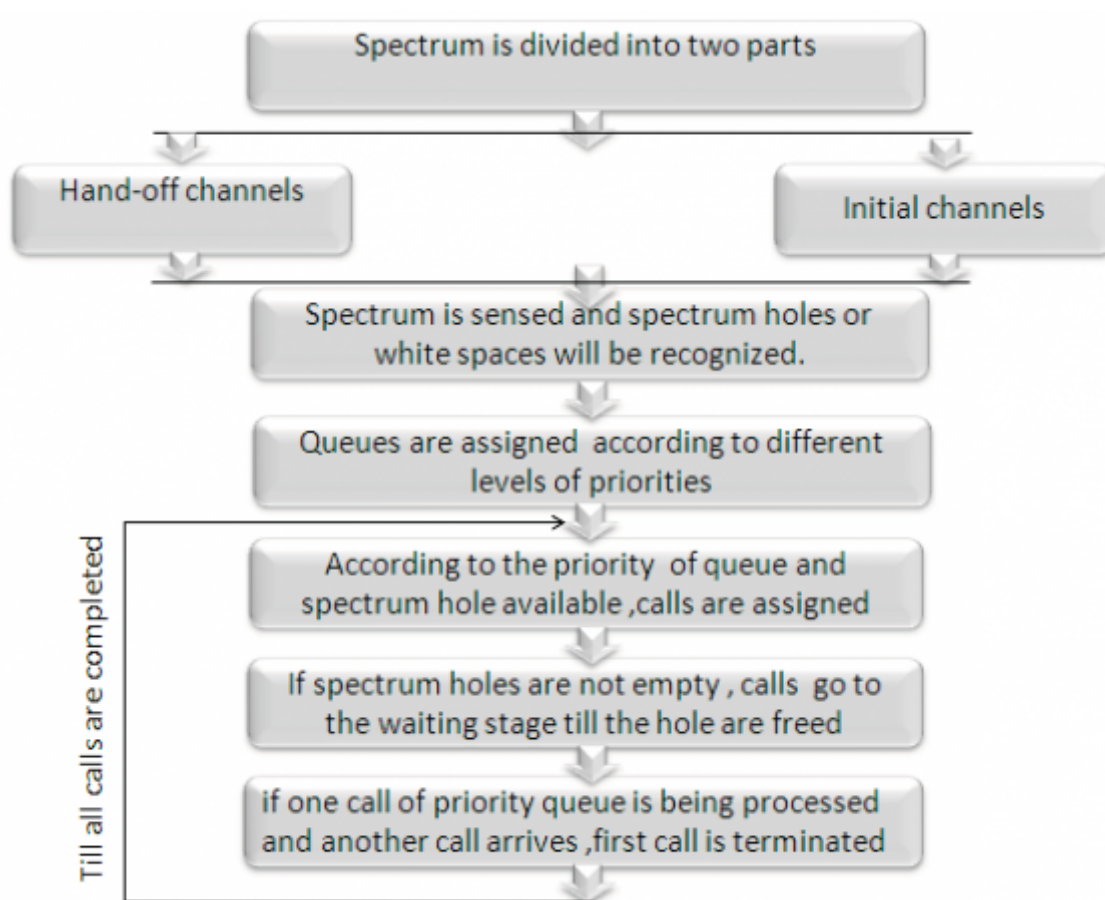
Spectrum is divided into two parts

Hand-off channels

Initial channels

Spectrum is sensed and spectrum holes or white spaces will be recognized.

Queues are assigned  according to different levels of priorities

According to the priority  of queue and spectrum hole available ,calls are assigned

If spectrum holes are not empty , calls  go to the waiting stage till the hole are freed

if one call of priority queue is being processed and another call arrives ,first call is terminated

Till all calls are completed